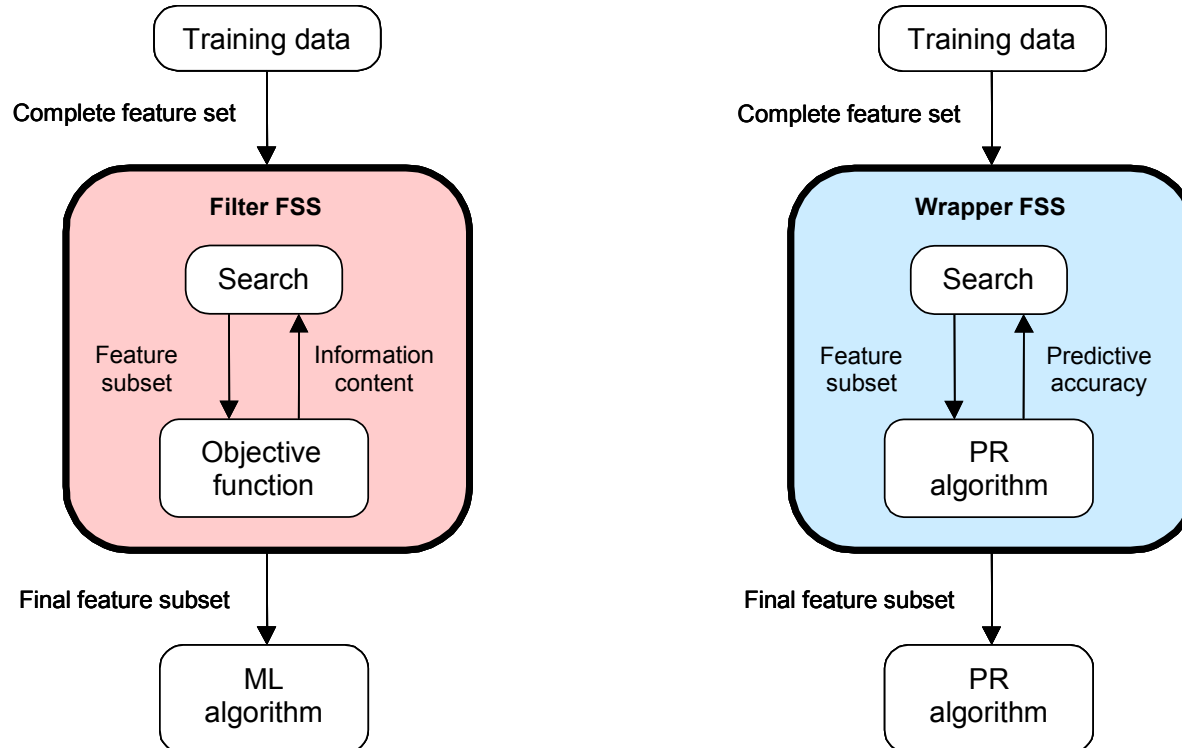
Training data

Complete feature set

Filter FSS

Search

Feature subset

Information content

Objective function

Final feature subset

ML algorithm

Training data

Complete feature set

Wrapper FSS

Search

Feature subset

Predictive accuracy

PR algorithm

Final feature subset

PR algorithm